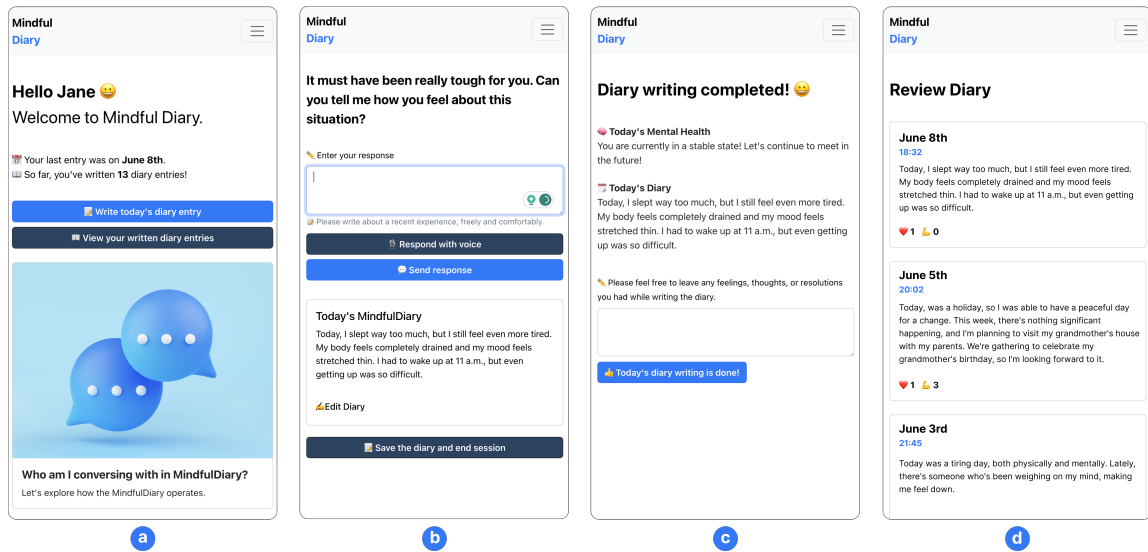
Mindful
Diary

Hello Jane 😀
Welcome to Mindful Diary.

📅 Your last entry was on June 8th.
📖 So far, you've written 13 diary entries!

📝 Write today's diary entry

📖 View your written diary entries

Who am I conversing with in MindfulDiary?
Let's explore how the MindfulDiary operates.

a

Mindful
Diary

It must have been really tough for you. Can you tell me how you feel about this situation?

✏️ Enter your response

Please write about a recent experience, freely and comfortably.

🎙 Respond with voice

💬 Send response

Today's MindfulDiary
Today, I slept way too much, but I still feel even more tired. My body feels completely drained and my mood feels stretched thin. I had to wake up at 11 a.m., but even getting up was so difficult.

✍️Edit Diary

📝 Save the diary and end session

b

Mindful
Diary

Diary writing completed! 😀

🧠 Today's Mental Health
You are currently in a stable state! Let's continue to meet in the future!

🗓 Today's Diary
Today, I slept way too much, but I still feel even more tired. My body feels completely drained and my mood feels stretched thin. I had to wake up at 11 a.m., but even getting up was so difficult.

✏️ Please feel free to leave any feelings, thoughts, or resolutions you had while writing the diary.

👍 Today's diary writing is done!

c

Mindful
Diary

Review Diary

June 8th
18:32
Today, I slept way too much, but I still feel even more tired. My body feels completely drained and my mood feels stretched thin. I had to wake up at 11 a.m., but even getting up was so difficult.
❤️ 1 💪 0

June 5th
20:02
Today, was a holiday, so I was able to have a peaceful day for a change. This week, there's nothing significant happening, and I'm planning to visit my grandmother's house with my parents. We're gathering to celebrate my grandmother's birthday, so I'm looking forward to it.
❤️ 1 💪 3

June 3rd
21:45
Today was a tiring day, both physically and mentally. Lately, there's someone who's been weighing on my mind, making me feel down.

d